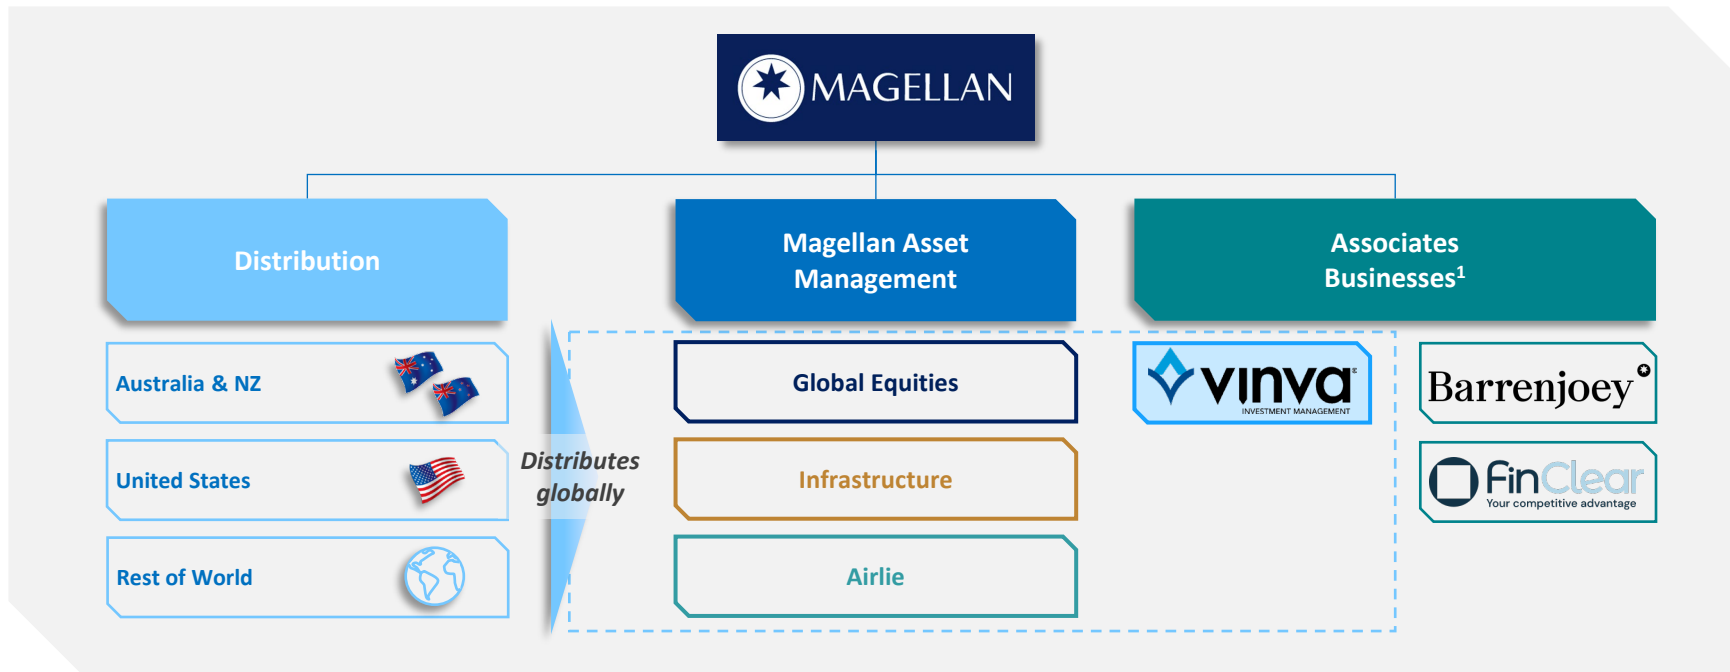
MAGELLAN

Distribution

Magellan Asset Management

Associates Businesses$^1$

Australia & NZ

United States

Rest of World

Distributes globally

Global Equities

Infrastructure

Airlie

vinva
INVESTMENT MANAGEMENT

Barrenjoey

FinClear
Your competitive advantage